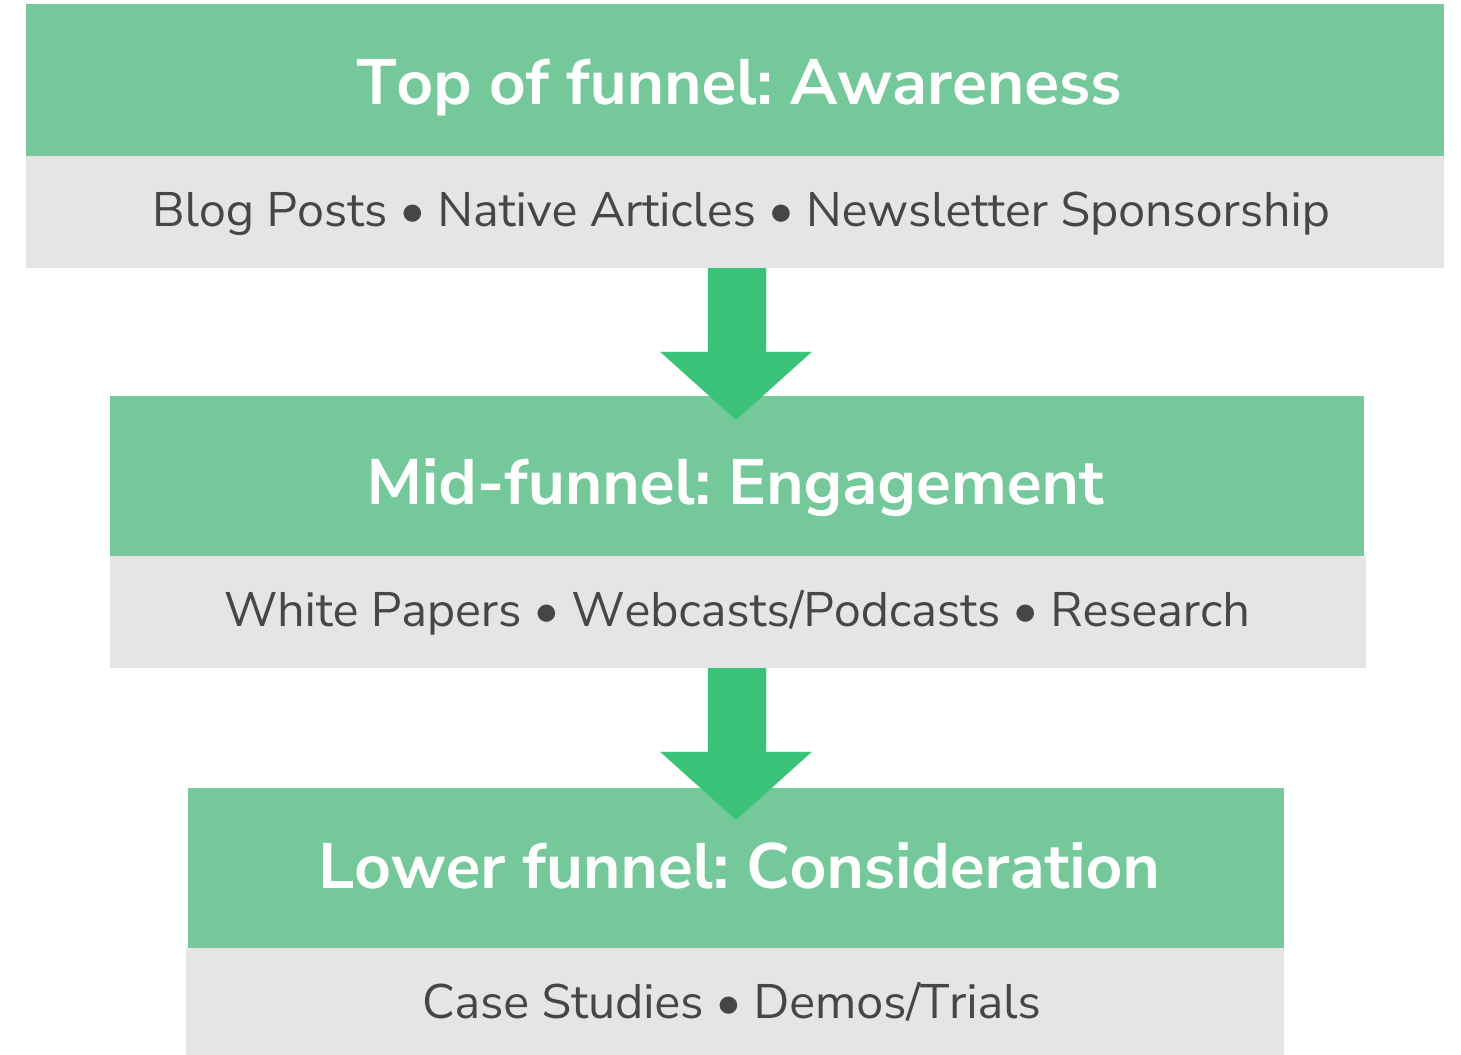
Top of funnel: Awareness

Blog Posts • Native Articles • Newsletter Sponsorship

Mid-funnel: Engagement

White Papers • Webcasts/Podcasts • Research

Lower funnel: Consideration

Case Studies • Demos/Trials